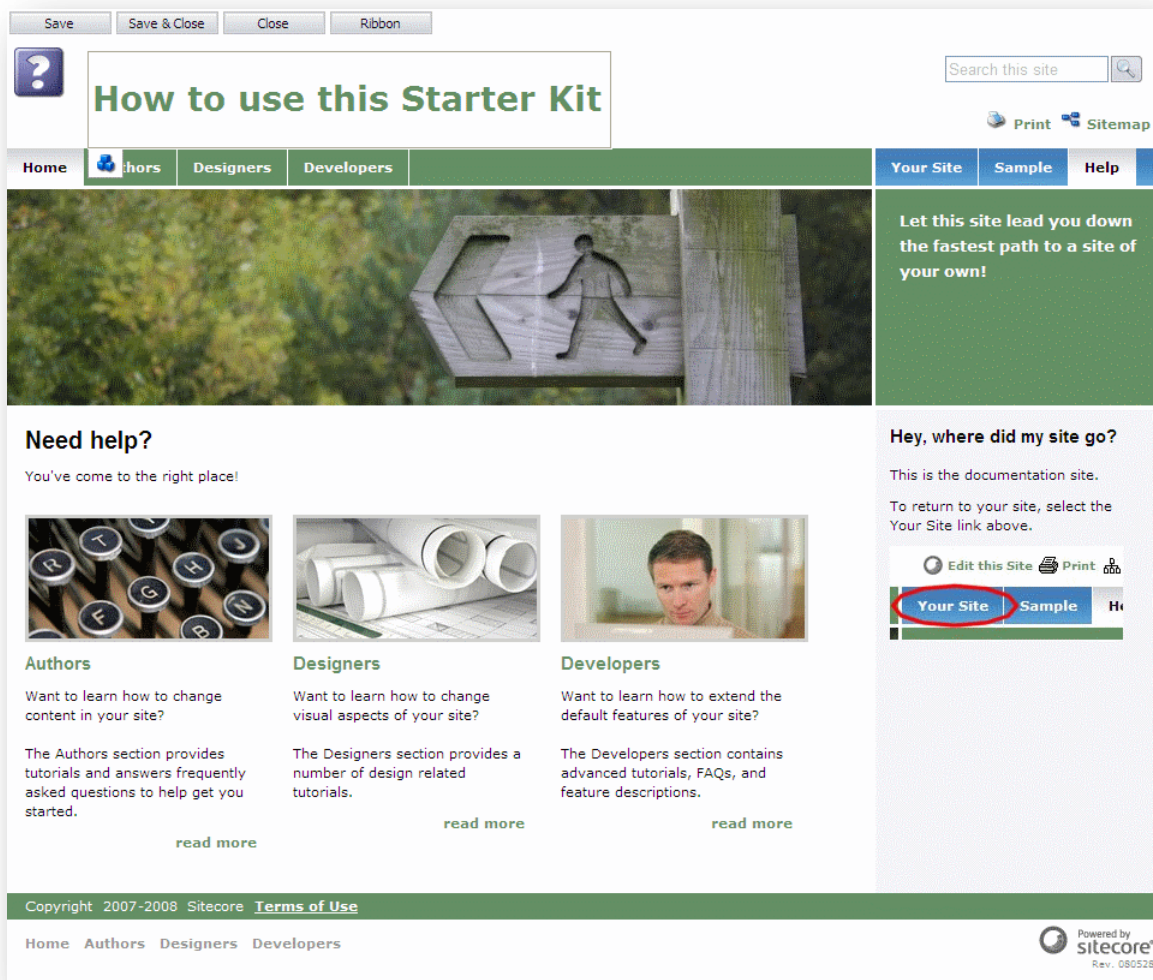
Save | Save & Close | Close | Ribbon

How to use this Starter Kit

Search this site

Print Sitemap

Home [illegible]thors Designers Developers

Your Site Sample Help

Let this site lead you down the fastest path to a site of your own!

Need help?

You've come to the right place!

Hey, where did my site go?

This is the documentation site.

To return to your site, select the Your Site link above.

Edit this Site Print

Your Site Sample He

Authors

Want to learn how to change content in your site?

The Authors section provides tutorials and answers frequently asked questions to help get you started.

read more

Designers

Want to learn how to change visual aspects of your site?

The Designers section provides a number of design related tutorials.

read more

Developers

Want to learn how to extend the default features of your site?

The Developers section contains advanced tutorials, FAQs, and feature descriptions.

read more

Copyright 2007-2008 Sitecore Terms of Use

Home Authors Designers Developers

Powered by sitecore Rev. 080528